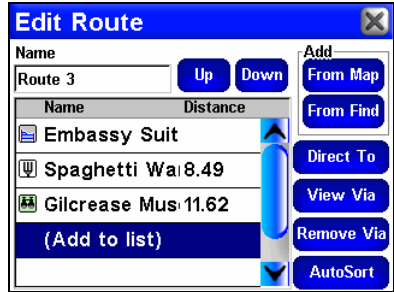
Edit Route

Name
Route 3

Up
Down

Add
From Map
From Find

| Name | Distance |
|---|---|
| Embassy Suit | |
| Spaghetti Wa | 8.49 |
| Gilcrease Mus | 11.62 |
| (Add to list) | |

Direct To
View Via
Remove Via
AutoSort